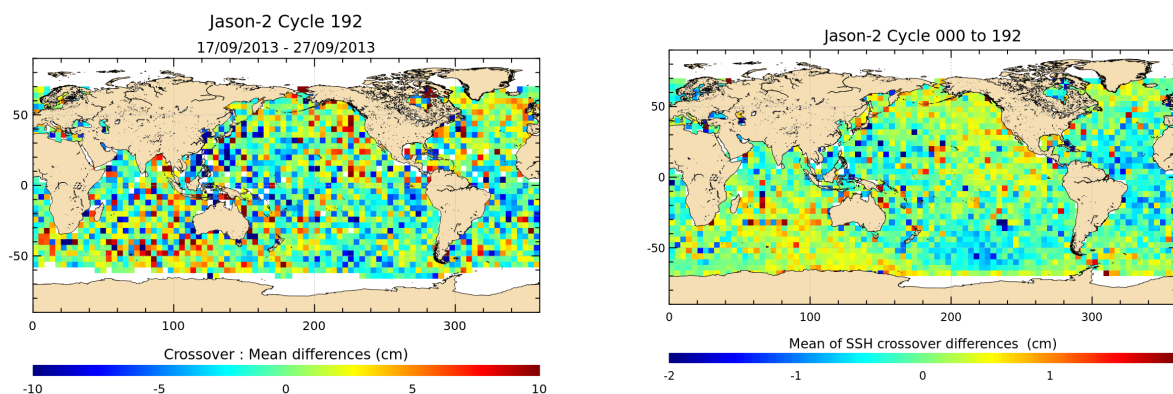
Jason-2 Cycle 192
17/09/2013 - 27/09/2013

50
0
-50

0 100 200 300

Crossover : Mean differences (cm)

-10 -5 0 5 10

Jason-2 Cycle 000 to 192

50
0
-50

0 100 200 300

Mean of SSH crossover differences (cm)

-2 -1 0 1